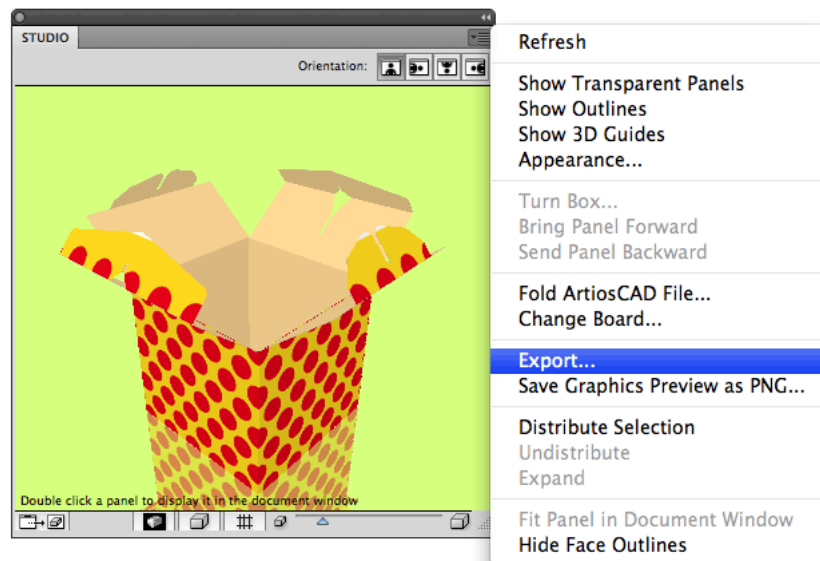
STUDIO

Orientation:

Double click a panel to display it in the document window

Refresh

Show Transparent Panels
Show Outlines
Show 3D Guides
Appearance...

Turn Box...
Bring Panel Forward
Send Panel Backward

Fold ArtiosCAD File...
Change Board...

Export...
Save Graphics Preview as PNG...

Distribute Selection
Undistribute
Expand

Fit Panel in Document Window
Hide Face Outlines